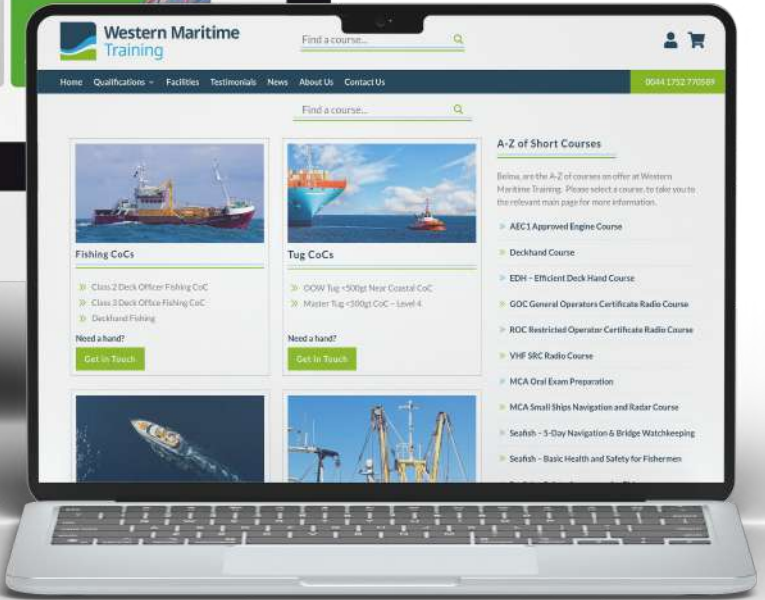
Western Maritime Training

Find a course...

Home Qualifications Facilities Testimonials News About Us Contact Us 0044 1752 770589

Find a course...

Fishing CoCs

Class 2 Deck Officer Fishing CoC
Class 3 Deck Office Fishing CoC
Deckhand Fishing

Need a hand?

Get in Touch

Tug CoCs

OOW Tug <500gt Near Coastal CoC
Master Tug <500gt CoC – Level 4

Need a hand?

Get in Touch

A-Z of Short Courses

Below, are the A-Z of courses on offer at Western Maritime Training. Please select a course, to take you to the relevant main page for more information.

AEC1 Approved Engine Course
Deckhand Course
EDH – Efficient Deck Hand Course
GOC General Operators Certificate Radio Course
ROC Restricted Operator Certificate Radio Course
VHF SRC Radio Course
MCA Oral Exam Preparation
MCA Small Ships Navigation and Radar Course
Seafish – 5-Day Navigation & Bridge Watchkeeping
Seafish – Basic Health and Safety for Fishermen
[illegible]